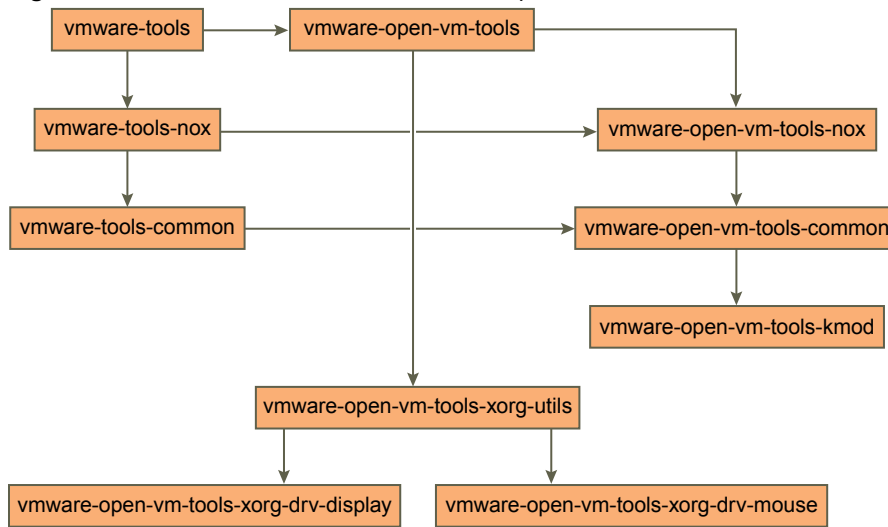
vmware-tools

vmware-open-vm-tools

vmware-tools-nox

vmware-open-vm-tools-nox

vmware-tools-common

vmware-open-vm-tools-common

vmware-open-vm-tools-kmod

vmware-open-vm-tools-xorg-utils

vmware-open-vm-tools-xorg-drv-display

vmware-open-vm-tools-xorg-drv-mouse